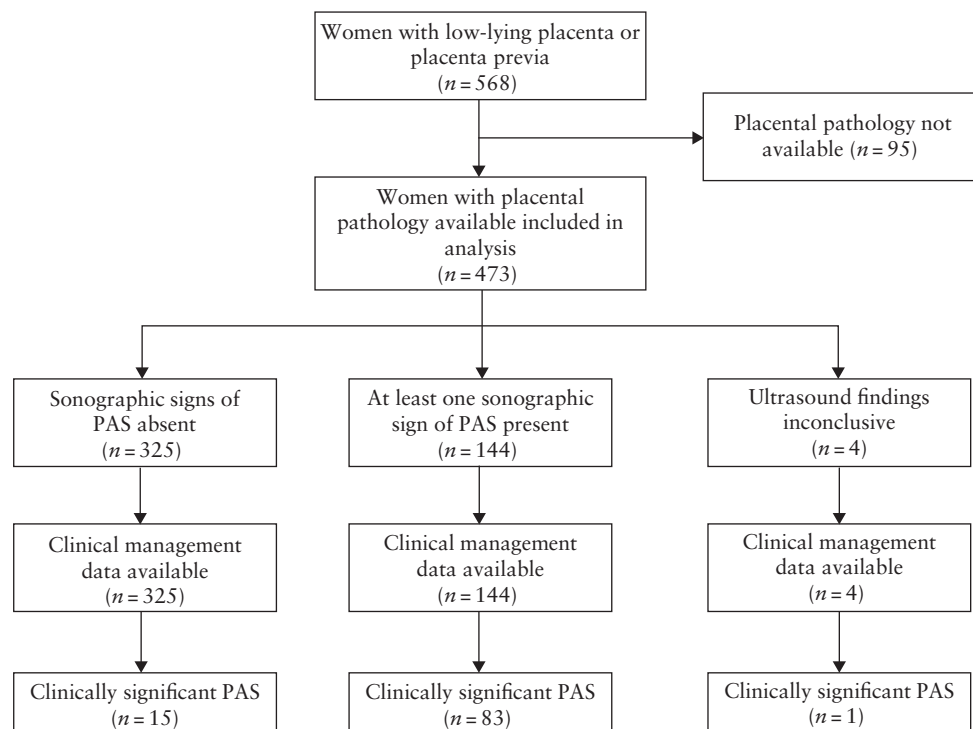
Women with low-lying placenta or placenta previa
($n = 568$)

Placental pathology not available ($n = 95$)

Women with placental pathology available included in analysis
($n = 473$)

Sonographic signs of PAS absent
($n = 325$)

At least one sonographic sign of PAS present
($n = 144$)

Ultrasound findings inconclusive
($n = 4$)

Clinical management data available
($n = 325$)

Clinical management data available
($n = 144$)

Clinical management data available
($n = 4$)

Clinically significant PAS
($n = 15$)

Clinically significant PAS
($n = 83$)

Clinically significant PAS
($n = 1$)